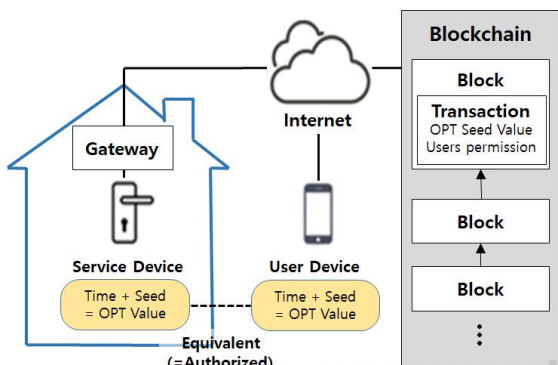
Blockchain

Block

Transaction
OPT Seed Value
Users permission

Block

Block

⋮

Internet

Gateway

Service Device

Time + Seed
= OPT Value

User Device

Time + Seed
= OPT Value

Equivalent
(=Authorized)